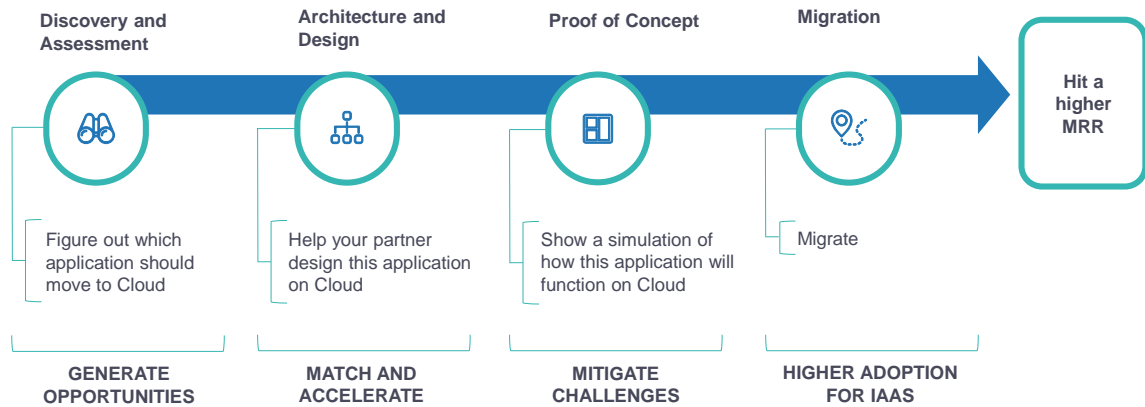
Discovery and Assessment

Architecture and Design

Proof of Concept

Migration

Hit a higher MRR

Figure out which application should move to Cloud

Help your partner design this application on Cloud

Show a simulation of how this application will function on Cloud

Migrate

GENERATE OPPORTUNITIES

MATCH AND ACCELERATE

MITIGATE CHALLENGES

HIGHER ADOPTION FOR IAAS